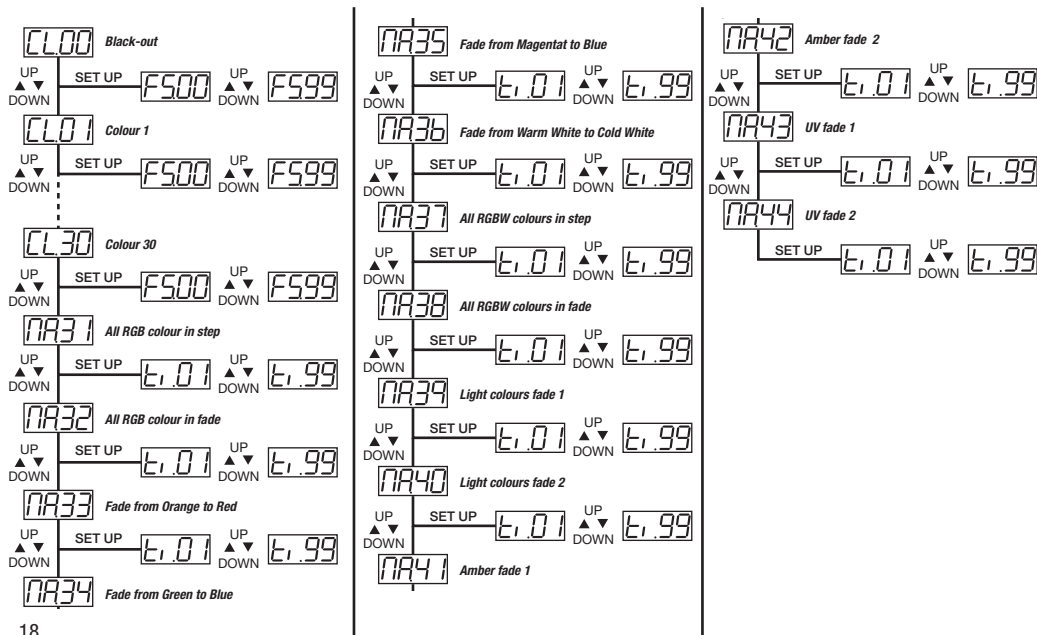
CL.00 Black-out

UP ▲▼ DOWN SET UP FS00 UP ▲▼ DOWN FS99

CL.01 Colour 1

UP ▲▼ DOWN SET UP FS00 UP ▲▼ DOWN FS99

CL.30 Colour 30

UP ▲▼ DOWN SET UP FS00 UP ▲▼ DOWN FS99

MA31 All RGB colour in step

UP ▲▼ DOWN SET UP ti.01 UP ▲▼ DOWN ti.99

MA32 All RGB colour in fade

UP ▲▼ DOWN SET UP ti.01 UP ▲▼ DOWN ti.99

MA33 Fade from Orange to Red

UP ▲▼ DOWN SET UP ti.01 UP ▲▼ DOWN ti.99

MA34 Fade from Green to Blue

18

MA35 Fade from Magentat to Blue

UP ▲▼ DOWN SET UP ti.01 UP ▲▼ DOWN ti.99

MA36 Fade from Warm White to Cold White

UP ▲▼ DOWN SET UP ti.01 UP ▲▼ DOWN ti.99

MA37 All RGBW colours in step

UP ▲▼ DOWN SET UP ti.01 UP ▲▼ DOWN ti.99

MA38 All RGBW colours in fade

UP ▲▼ DOWN SET UP ti.01 UP ▲▼ DOWN ti.99

MA39 Light colours fade 1

UP ▲▼ DOWN SET UP ti.01 UP ▲▼ DOWN ti.99

MA40 Light colours fade 2

UP ▲▼ DOWN SET UP ti.01 UP ▲▼ DOWN ti.99

MA41 Amber fade 1

MA42 Amber fade 2

UP ▲▼ DOWN SET UP ti.01 UP ▲▼ DOWN ti.99

MA43 UV fade 1

UP ▲▼ DOWN SET UP ti.01 UP ▲▼ DOWN ti.99

MA44 UV fade 2

SET UP ti.01 UP ▲▼ DOWN ti.99